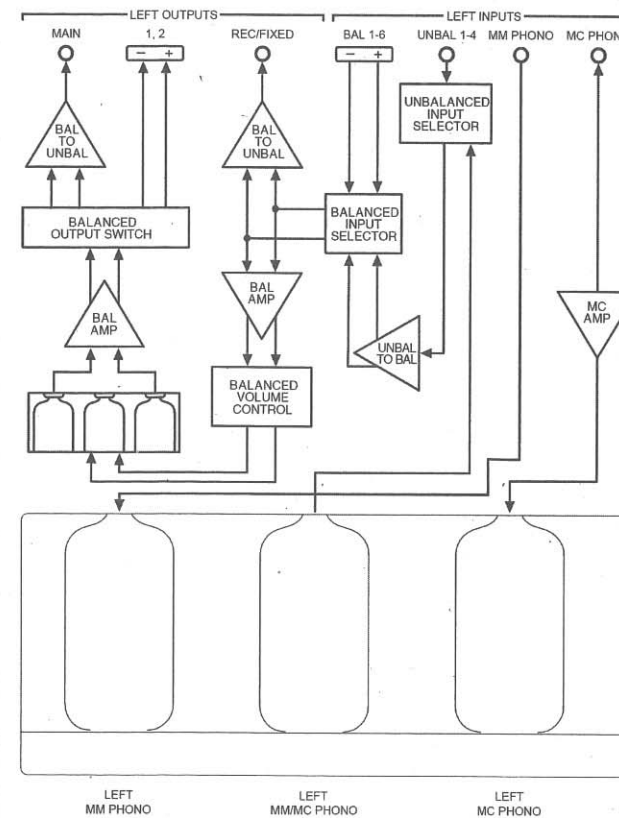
LEFT OUTPUTS

LEFT INPUTS

MAIN

1, 2

$-$ $+$

REC/FIXED

BAL 1-6

$-$ $+$

UNBAL 1-4

MM PHONO

MC PHONO

BAL TO UNBAL

BAL TO UNBAL

UNBALANCED INPUT SELECTOR

BALANCED OUTPUT SWITCH

BALANCED INPUT SELECTOR

BAL AMP

BAL AMP

MC AMP

UNBAL TO BAL

BALANCED VOLUME CONTROL

LEFT MM PHONO

LEFT MM/MC PHONO

LEFT MC PHONO